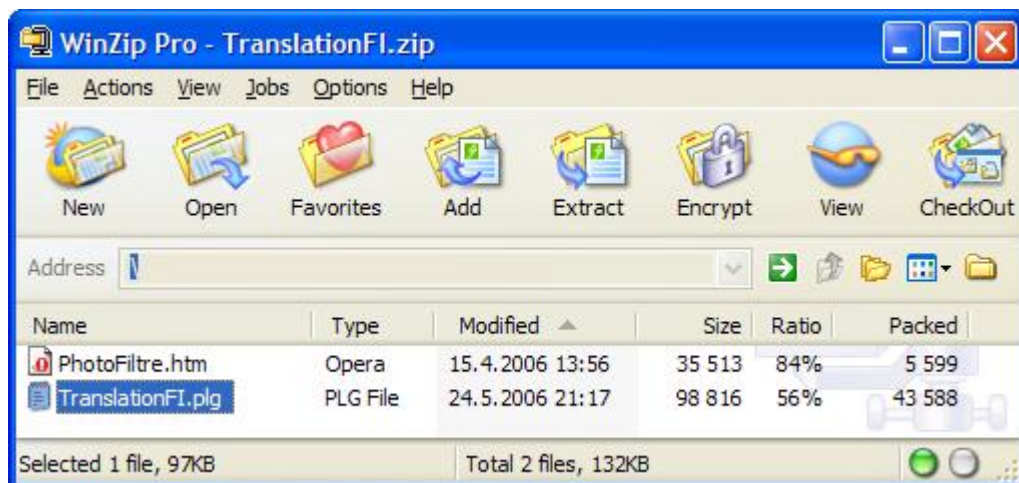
WinZip Pro - TranslationFI.zip

File Actions View Jobs Options Help

New Open Favorites Add Extract Encrypt View CheckOut

Address \

| Name | Type | Modified | Size | Ratio | Packed |
|---|---|---|---|---|---|
| PhotoFiltre.htm | Opera | 15.4.2006 13:56 | 35 513 | 84% | 5 599 |
| TranslationFI.plg | PLG File | 24.5.2006 21:17 | 98 816 | 56% | 43 588 |

Selected 1 file, 97KB Total 2 files, 132KB